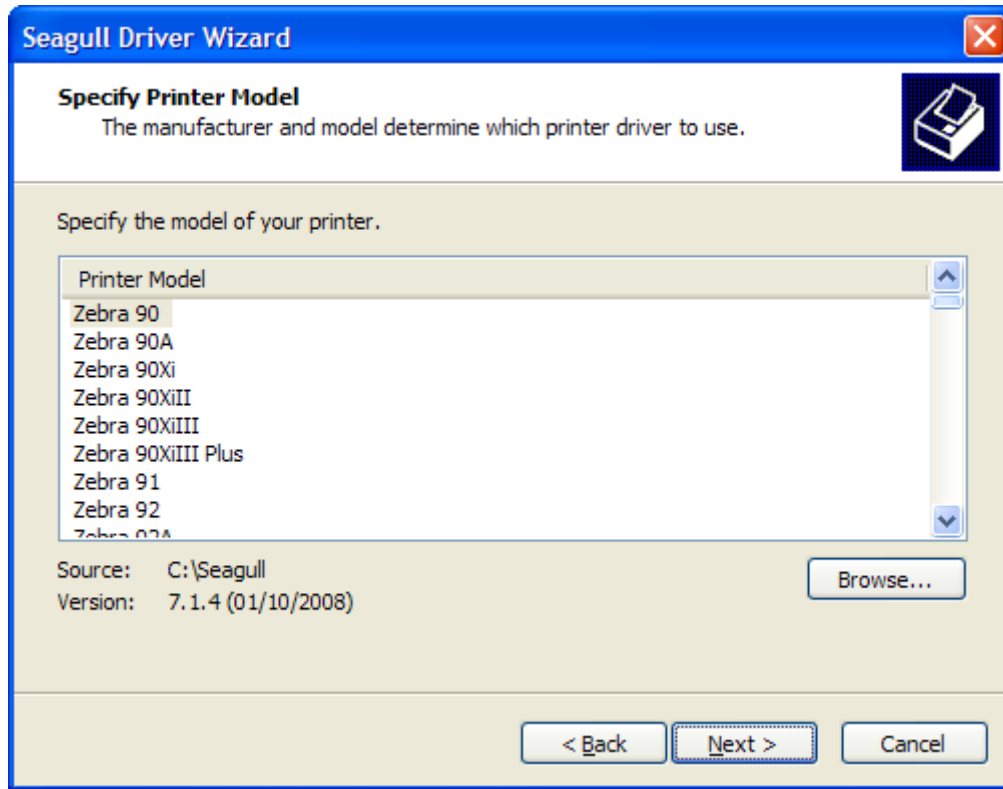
Seagull Driver Wizard

Specify Printer Model
The manufacturer and model determine which printer driver to use.

Specify the model of your printer.

Printer Model
Zebra 90
Zebra 90A
Zebra 90Xi
Zebra 90XiII
Zebra 90XiIII
Zebra 90XiIII Plus
Zebra 91
Zebra 92
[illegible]

Source: C:\Seagull
Version: 7.1.4 (01/10/2008)

Browse...

< Back
Next >
Cancel